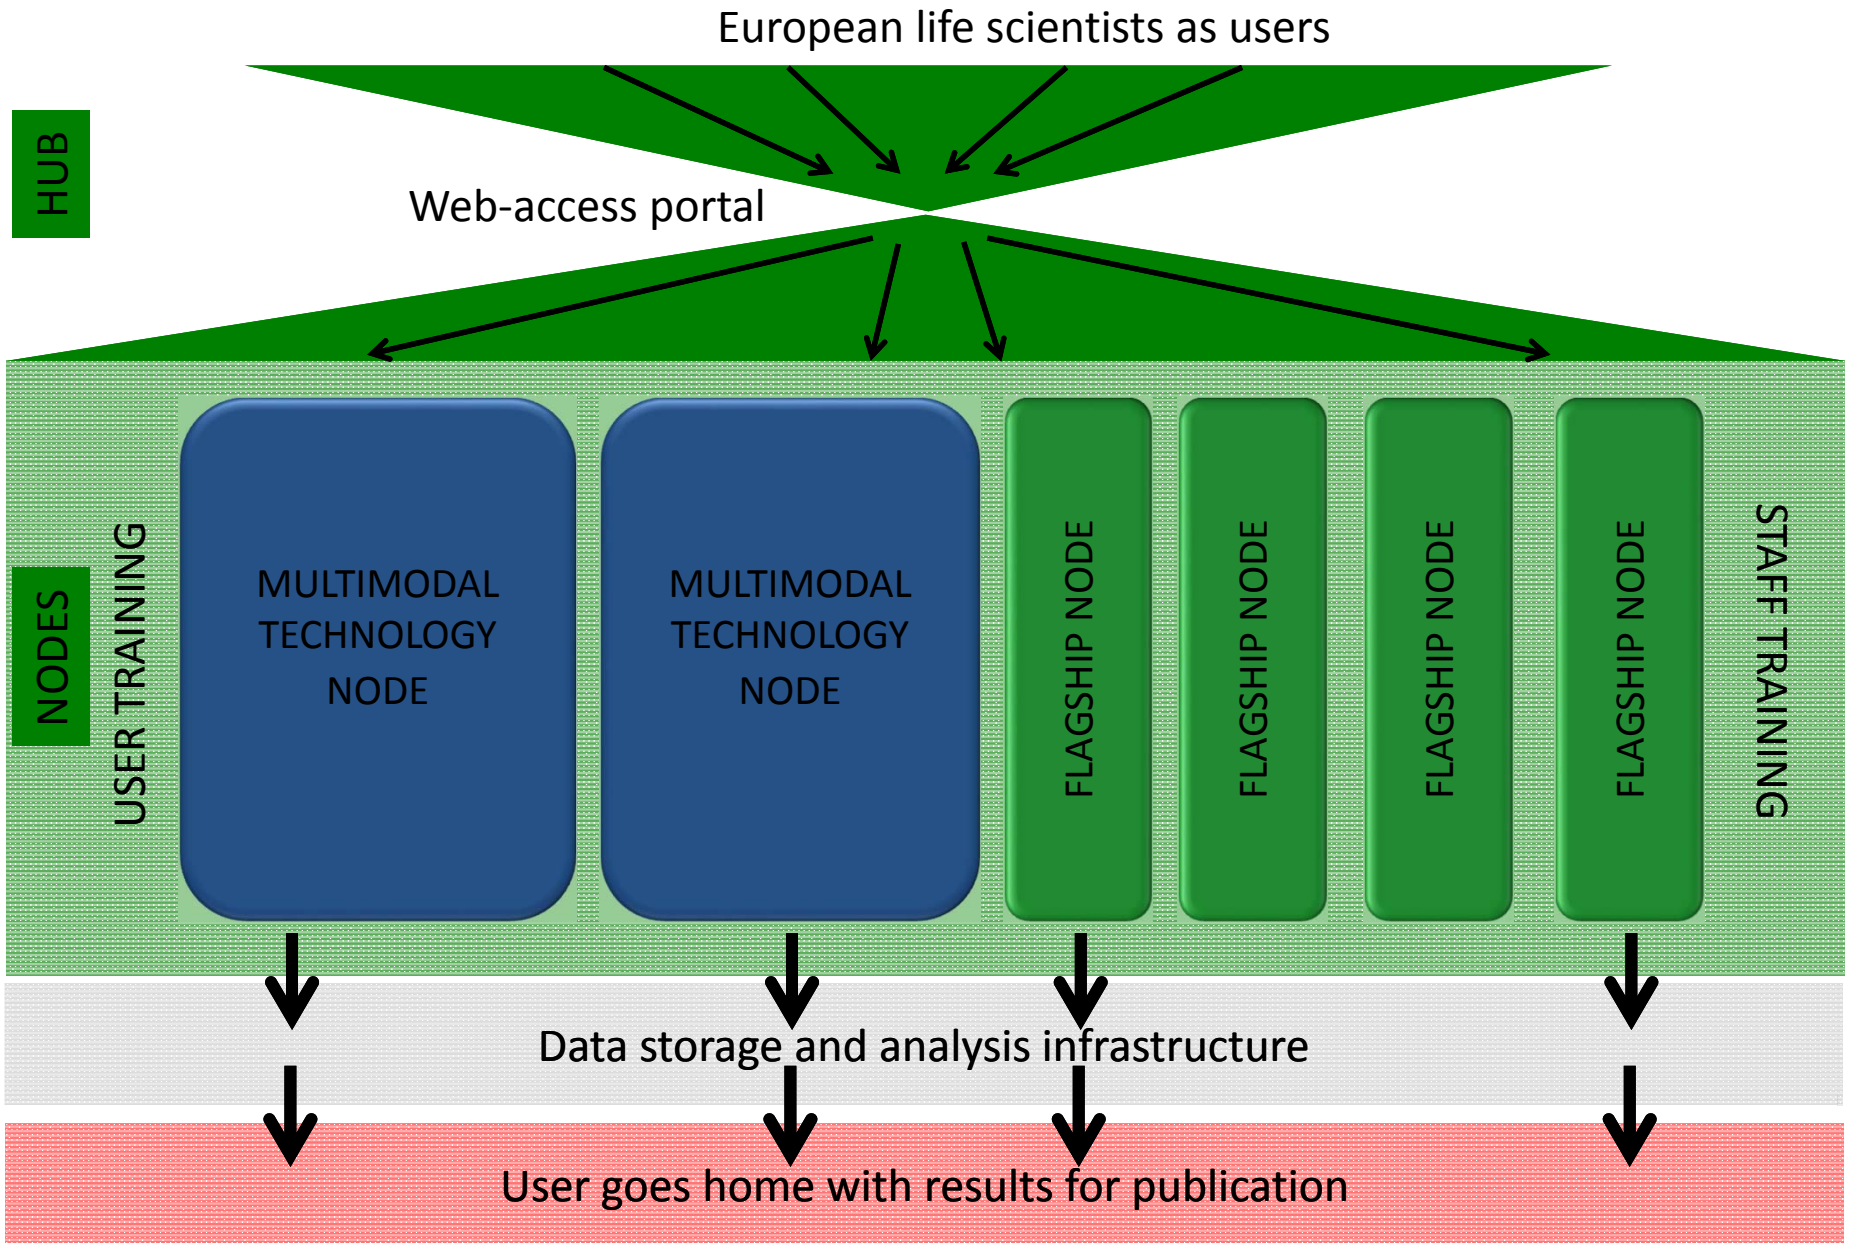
European life scientists as users

HUB

Web-access portal

NODES

USER TRAINING

MULTIMODAL TECHNOLOGY NODE

MULTIMODAL TECHNOLOGY NODE

FLAGSHIP NODE

FLAGSHIP NODE

FLAGSHIP NODE

FLAGSHIP NODE

STAFF TRAINING

Data storage and analysis infrastructure

User goes home with results for publication